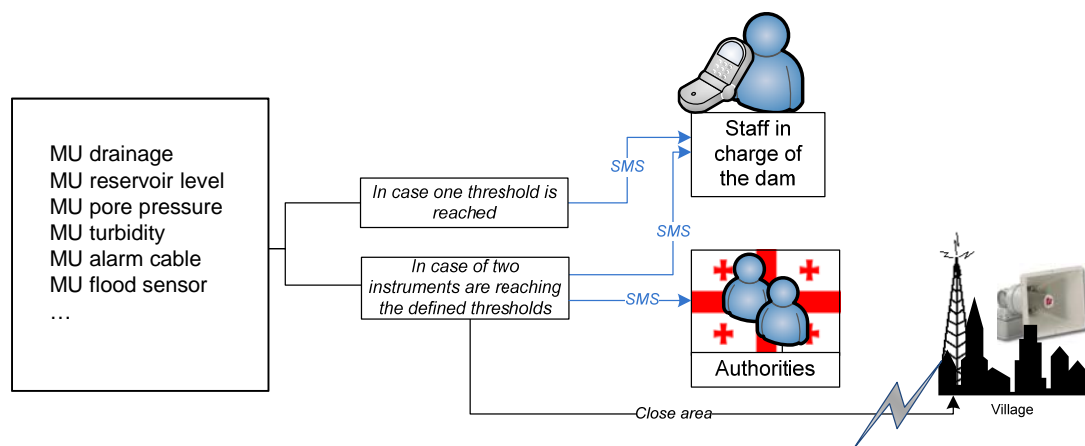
MU drainage
MU reservoir level
MU pore pressure
MU turbidity
MU alarm cable
MU flood sensor
…

In case one threshold is reached

In case of two instruments are reaching the defined thresholds

SMS

SMS

SMS

Staff in charge of the dam

Authorities

Close area

Village